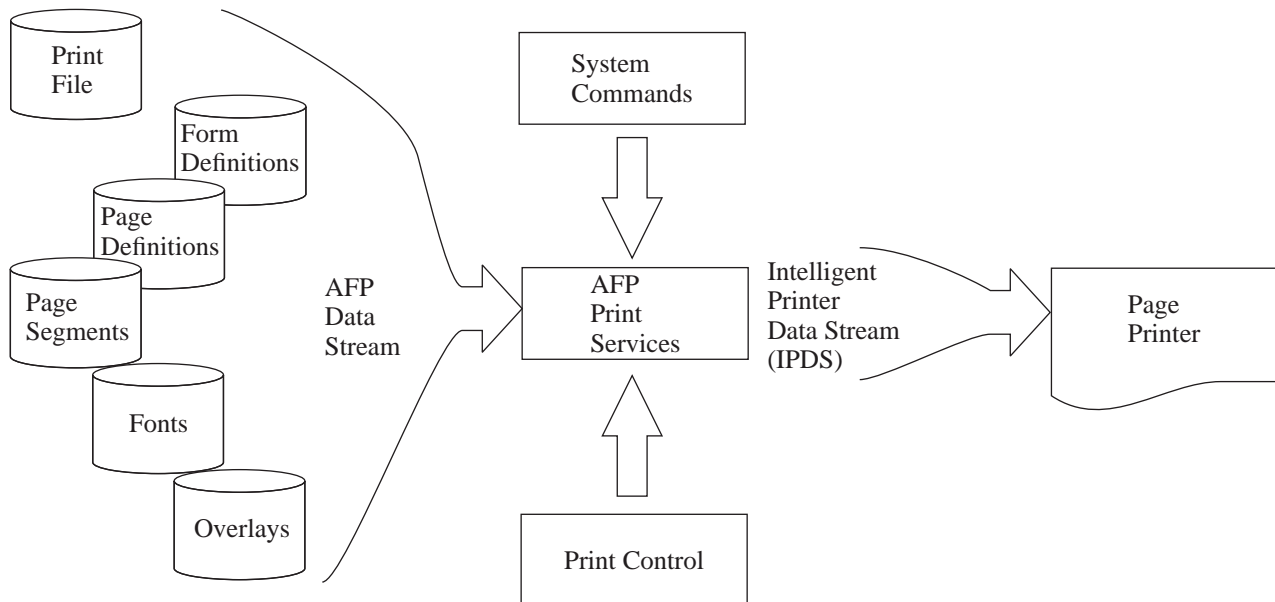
Print File

Form Definitions

Page Definitions

Page Segments

Fonts

Overlays

AFP Data Stream

System Commands

AFP Print Services

Print Control

Intelligent Printer Data Stream (IPDS)

Page Printer